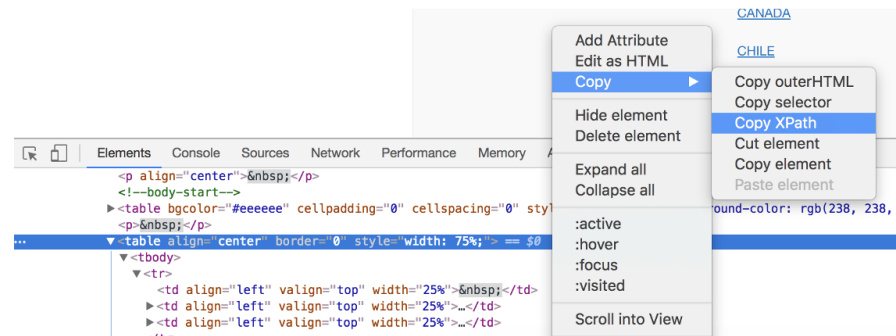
CANADA

CHILE

Add Attribute
Edit as HTML
Copy ▶

Hide element
Delete element

Expand all
Collapse all

:active
:hover
:focus
:visited

Scroll into View

Copy outerHTML
Copy selector
Copy XPath
Cut element
Copy element
Paste element

Elements Console Sources Network Performance Memory A

<p align="center">&nbsp;</p>
<!--body-start-->
▶<table bgcolor="#eeeeee" cellpadding="0" cellspacing="0" styl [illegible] round-color: rgb(238, 238,
<p>&nbsp;</p>
... ▼<table align="center" border="0" style="width: 75%;"> == $0
▼<tbody>
▼<tr>
<td align="left" valign="top" width="25%">&nbsp;</td>
▶<td align="left" valign="top" width="25%">…</td>
▶<td align="left" valign="top" width="25%">…</td>